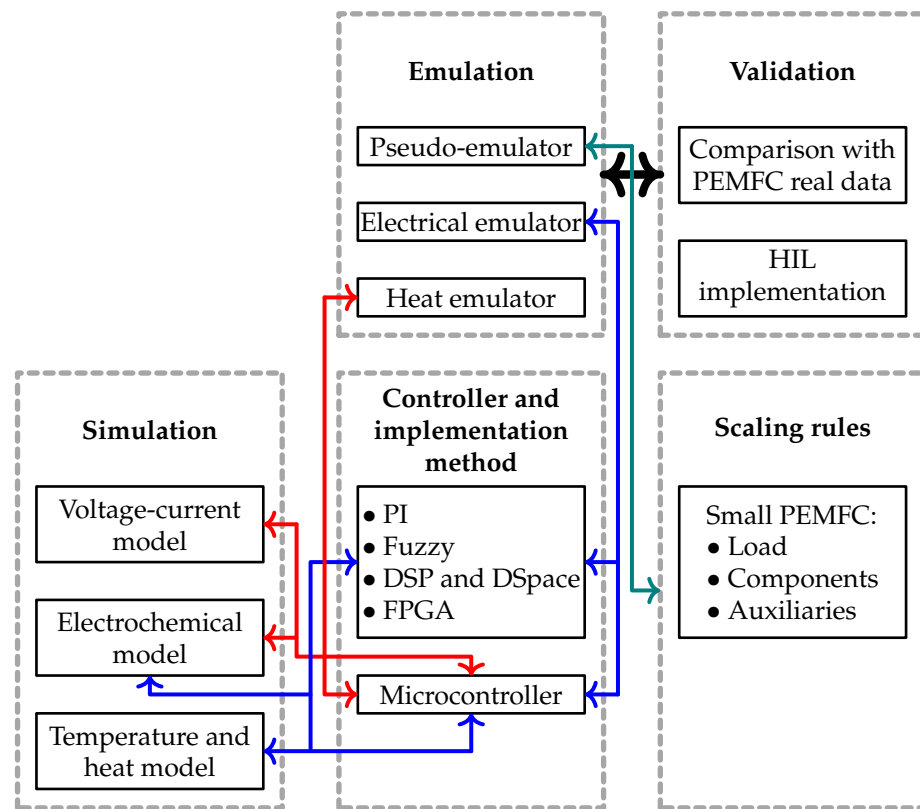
Emulation

Pseudo-emulator

Electrical emulator

Heat emulator

Validation

Comparison with PEMFC real data

HIL implementation

Simulation

Voltage-current model

Electrochemical model

Temperature and heat model

Controller and implementation method

• PI
• Fuzzy
• DSP and DSpace
• FPGA

Microcontroller

Scaling rules

Small PEMFC:
• Load
• Components
• Auxiliaries